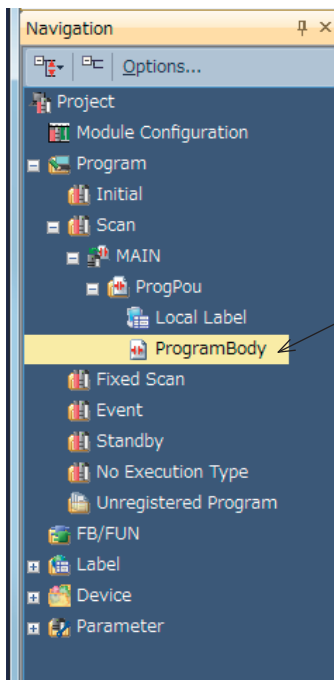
Navigation

Options...

Project
Module Configuration
Program
Initial
Scan
MAIN
ProgPou
Local Label
ProgramBody
Fixed Scan
Event
Standby
No Execution Type
Unregistered Program
FB/FUN
Label
Device
Parameter